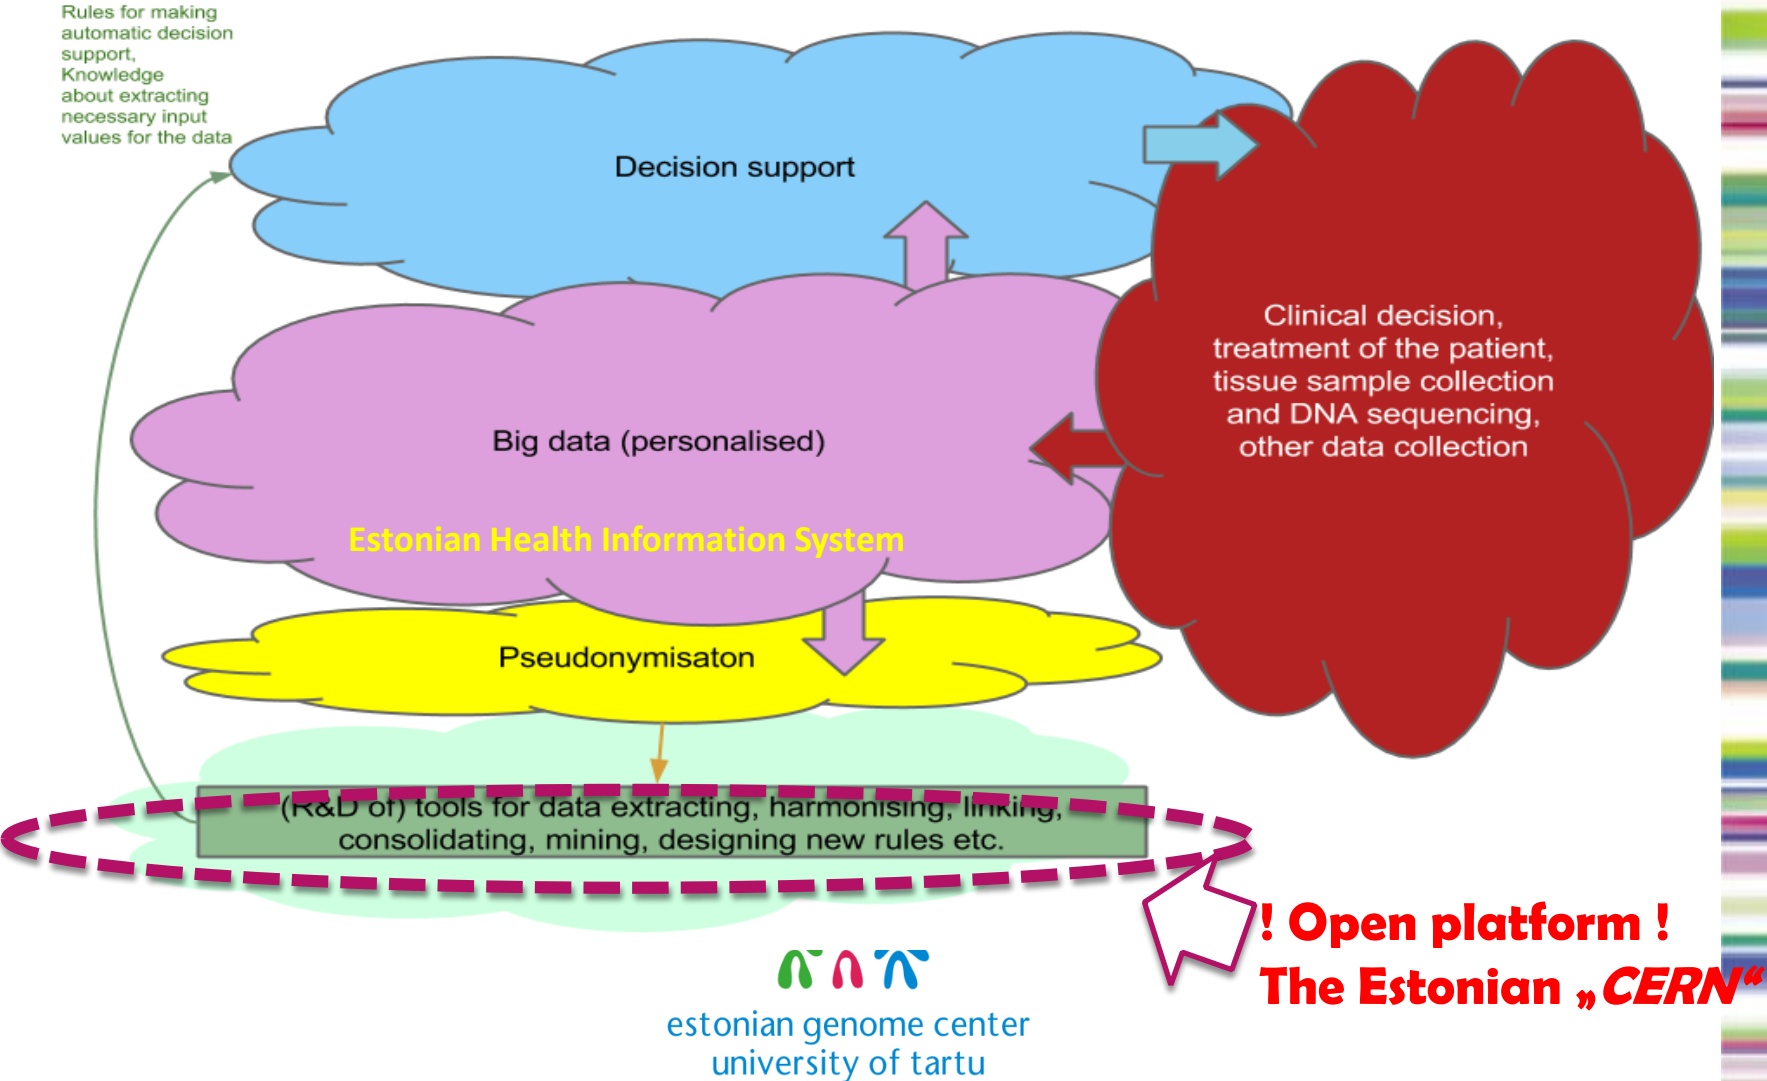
Rules for making automatic decision support, Knowledge about extracting necessary input values for the data

Decision support

Clinical decision, treatment of the patient, tissue sample collection and DNA sequencing, other data collection

Big data (personalised)

Estonian Health Information System

Pseudonymisaton

(R&D of) tools for data extracting, harmonising, linking, consolidating, mining, designing new rules etc.

! Open platform !
The Estonian „CERN“

estonian genome center
university of tartu